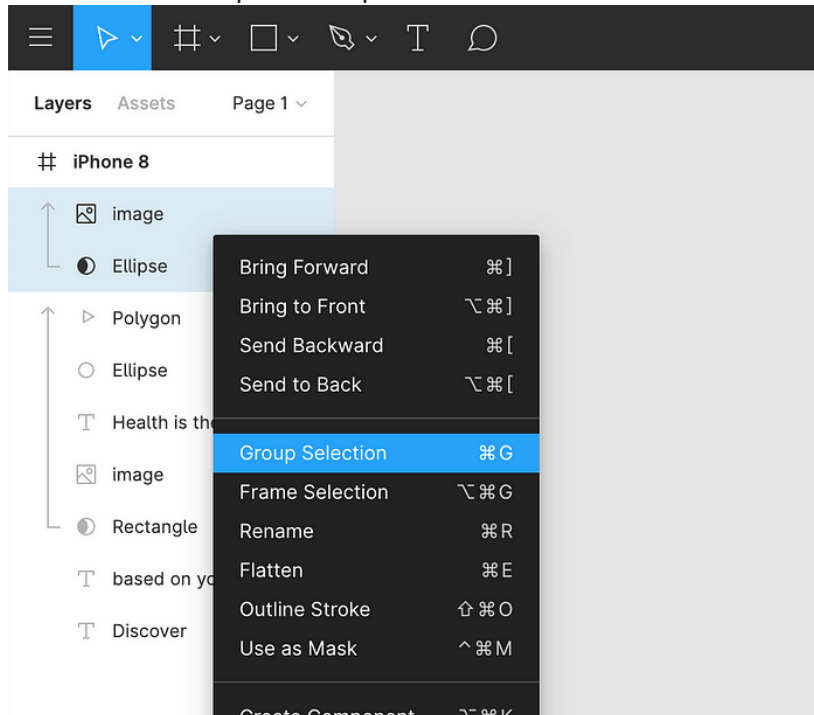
Layers Assets Page 1

iPhone 8

image

Ellipse

Polygon

Ellipse

Health is the

image

Rectangle

based on yo

Discover

| | |
|---|---|
| Bring Forward | ⌘] |
| Bring to Front | ⌥⌘] |
| Send Backward | ⌘[ |
| Send to Back | ⌥⌘[ |
| Group Selection | ⌘G |
| Frame Selection | ⌥⌘G |
| Rename | ⌘R |
| Flatten | ⌘E |
| Outline Stroke | ⇧⌘O |
| Use as Mask | ^⌘M |

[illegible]